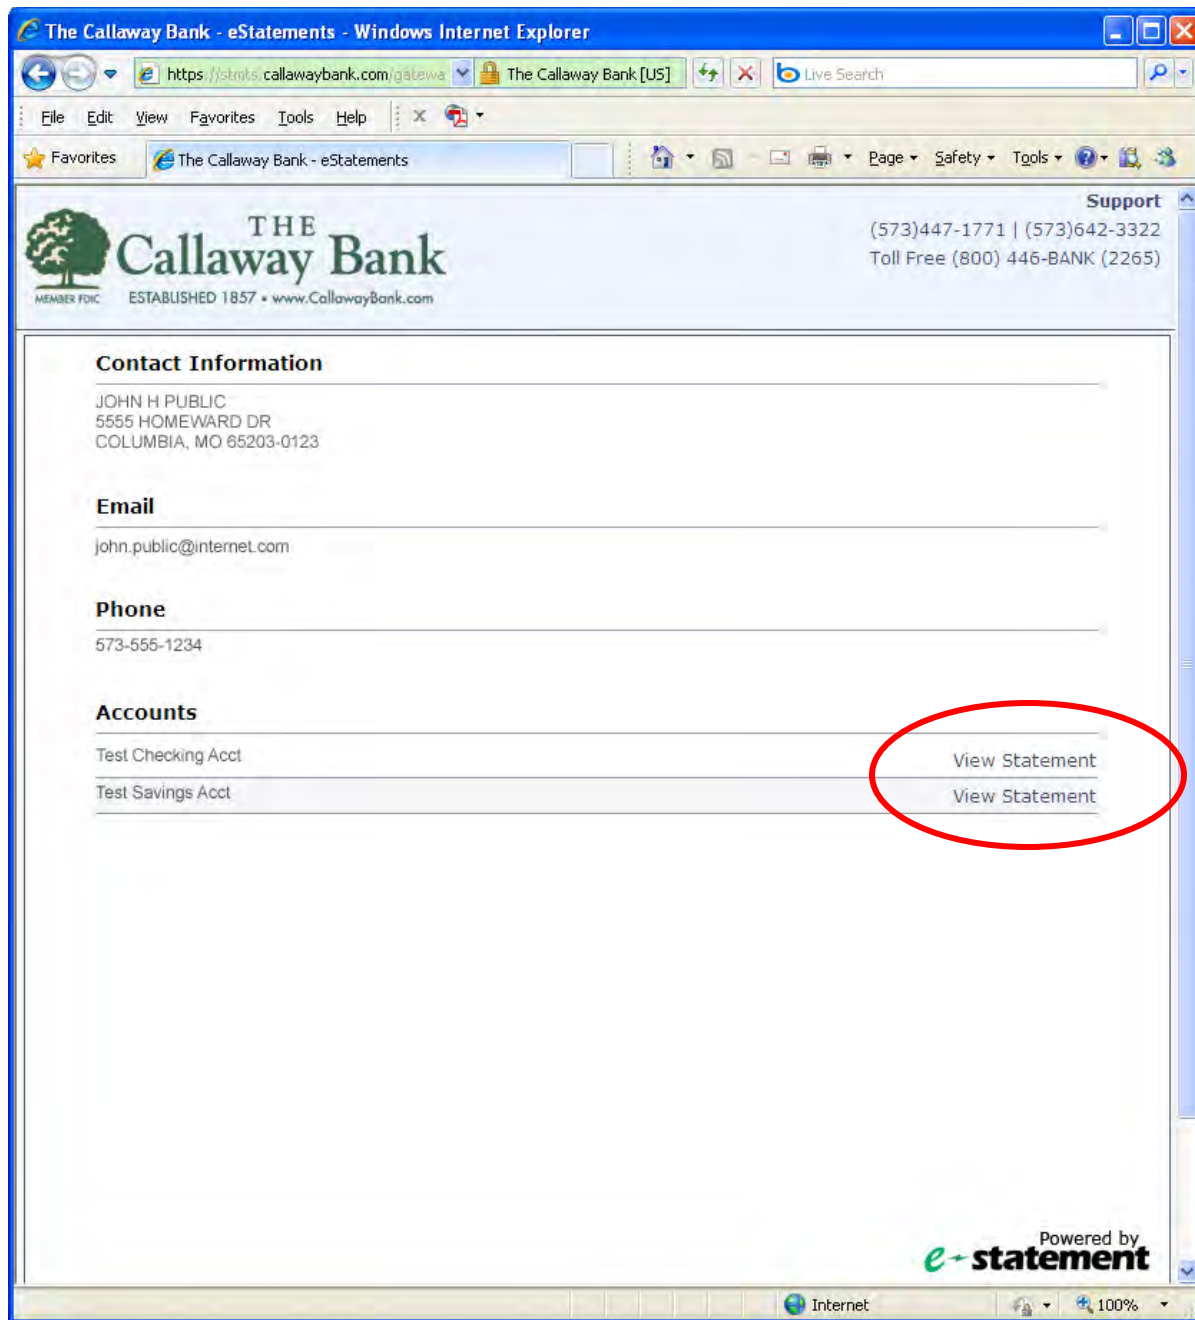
The Callaway Bank - eStatements - Windows Internet Explorer

https://stmts.callawaybank.com/gatewa The Callaway Bank [US] Live Search

File Edit View Favorites Tools Help

Favorites The Callaway Bank - eStatements Page Safety Tools 

THE Callaway Bank
MEMBER FDIC ESTABLISHED 1857 • www.CallawayBank.com

Support
(573)447-1771 | (573)642-3322
Toll Free (800) 446-BANK (2265)

Contact Information

JOHN H PUBLIC
5555 HOMEWARD DR
COLUMBIA, MO 65203-0123

Email

john.public@internet.com

Phone

573-555-1234

Accounts

| Test Checking Acct | View Statement |
|---|---|
| Test Savings Acct | View Statement |

Powered by e-statement

Internet 100%